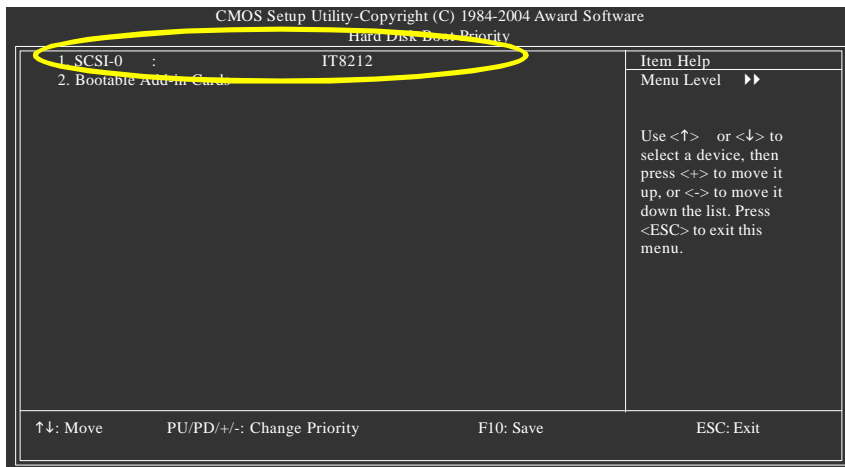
CMOS Setup Utility-Copyright (C) 1984-2004 Award Software
Hard Disk Boot Priority

1. SCSI-0 : IT8212
2. Bootable Add-in Cards

Item Help
Menu Level ▸▸

Use <↑> or <↓> to select a device, then press <+> to move it up, or <-> to move it down the list. Press <ESC> to exit this menu.

↑↓: Move PU/PD/+/-: Change Priority F10: Save ESC: Exit